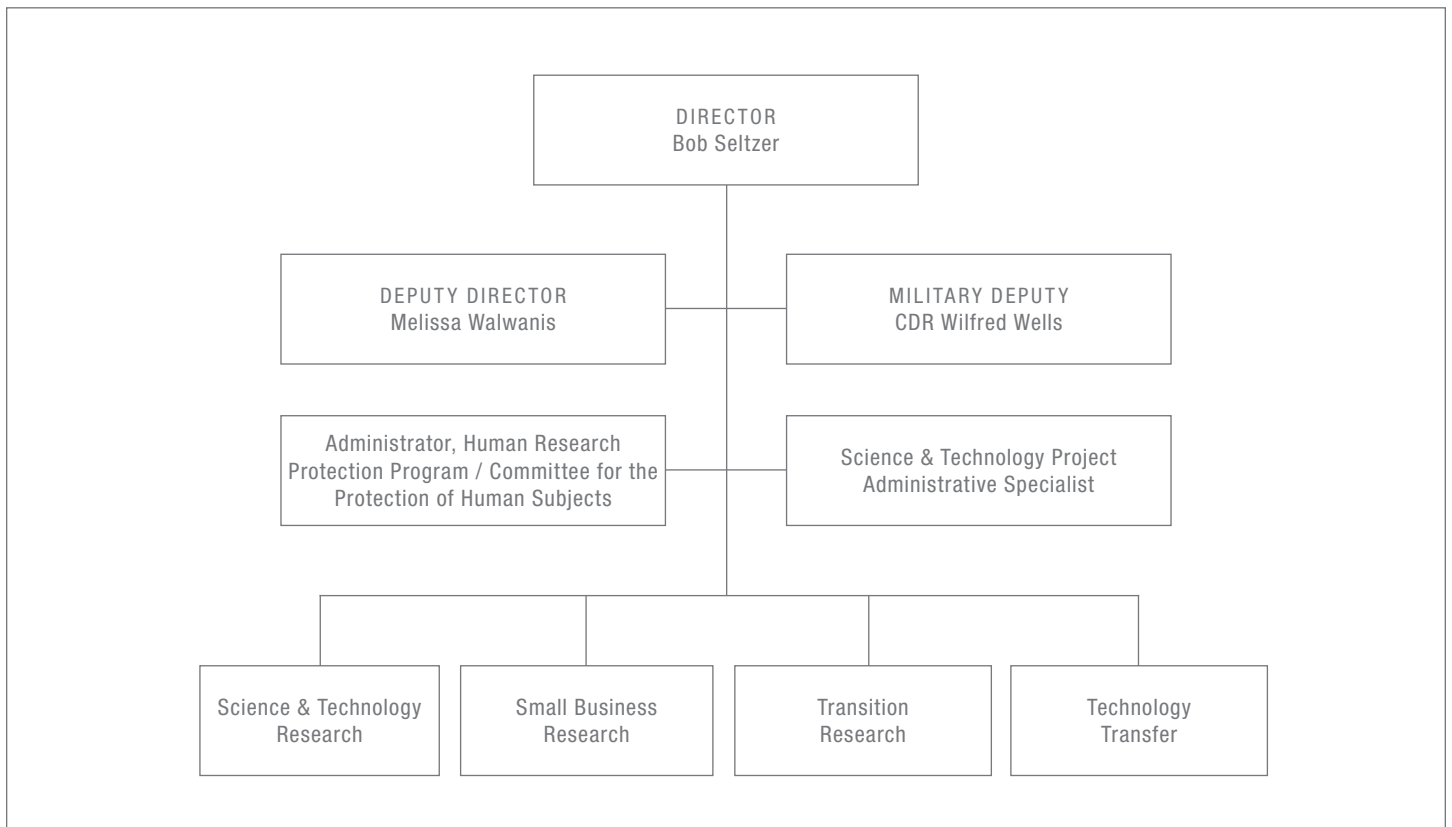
DIRECTOR
Bob Seltzer

DEPUTY DIRECTOR
Melissa Walwanis

MILITARY DEPUTY
CDR Wilfred Wells

Administrator, Human Research Protection Program / Committee for the Protection of Human Subjects

Science & Technology Project Administrative Specialist

Science & Technology Research

Small Business Research

Transition Research

Technology Transfer